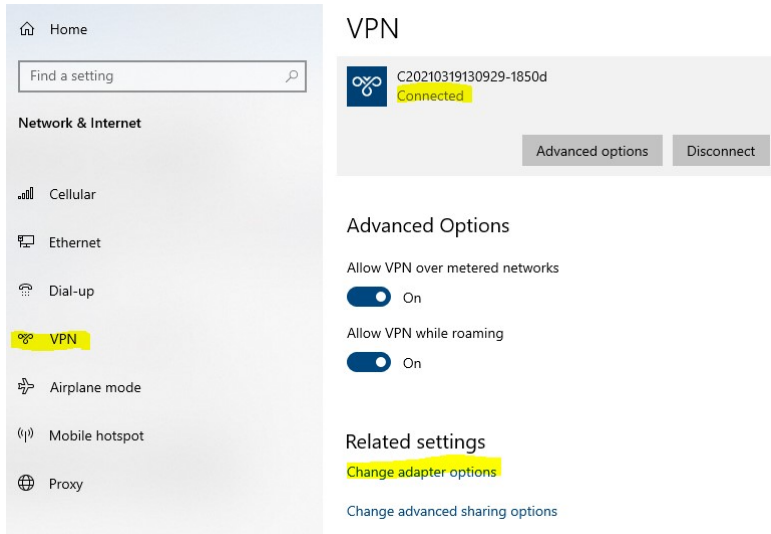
Home

Find a setting

Network & Internet

Cellular

Ethernet

Dial-up

VPN

Airplane mode

Mobile hotspot

Proxy

VPN

C20210319130929-1850d
Connected

Advanced options

Disconnect

Advanced Options

Allow VPN over metered networks

On

Allow VPN while roaming

On

Related settings

Change adapter options

Change advanced sharing options